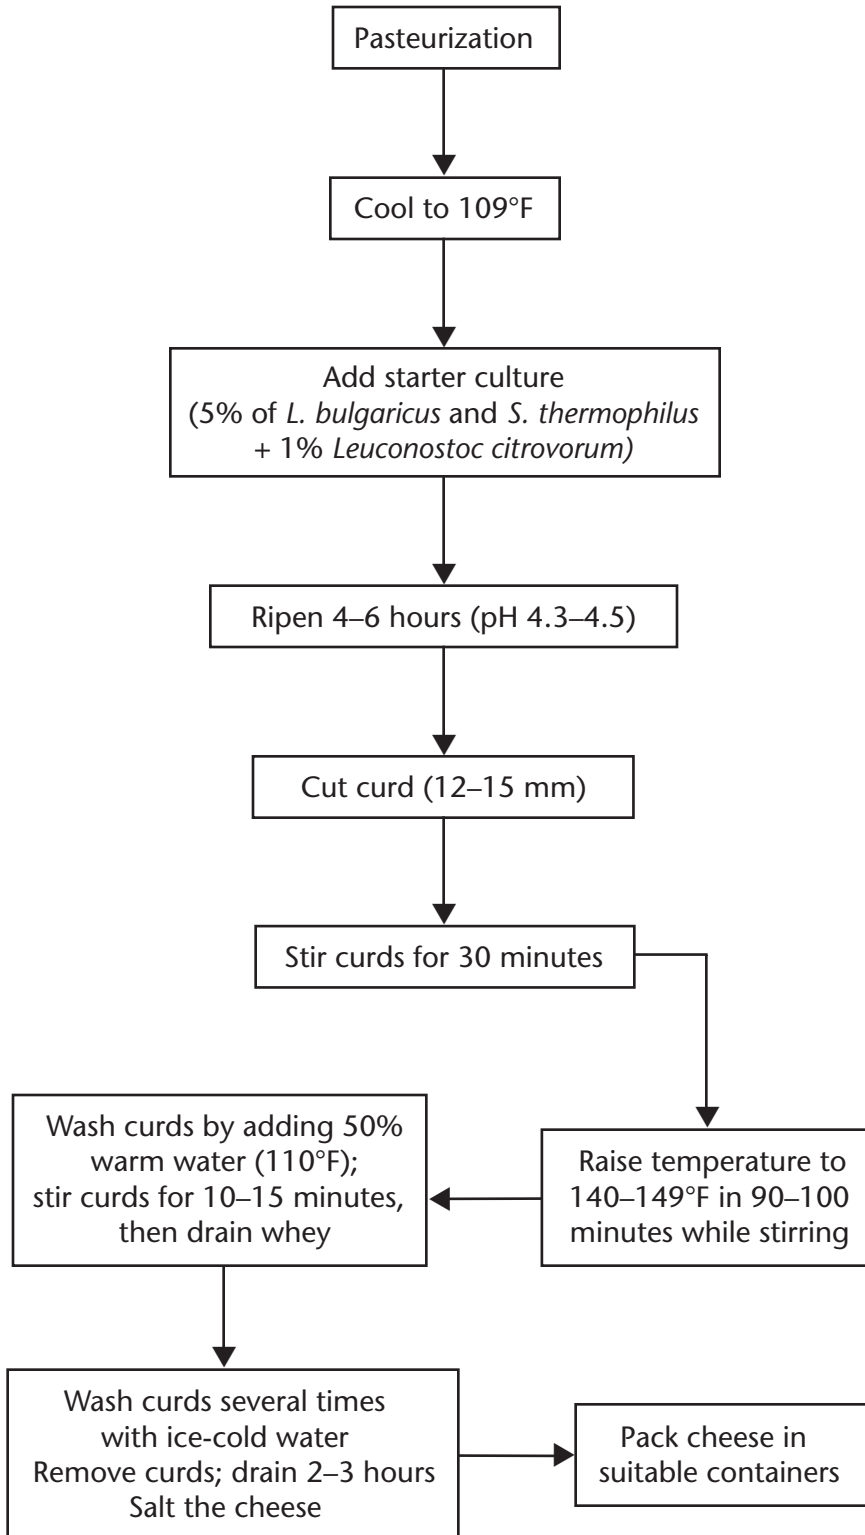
Pasteurization

Cool to 109°F

Add starter culture
(5% of L. bulgaricus and S. thermophilus
+ 1% Leuconostoc citrovorum)

Ripen 4–6 hours (pH 4.3–4.5)

Cut curd (12–15 mm)

Stir curds for 30 minutes

Raise temperature to 140–149°F in 90–100 minutes while stirring

Wash curds by adding 50% warm water (110°F); stir curds for 10–15 minutes, then drain whey

Wash curds several times with ice-cold water
Remove curds; drain 2–3 hours
Salt the cheese

Pack cheese in suitable containers